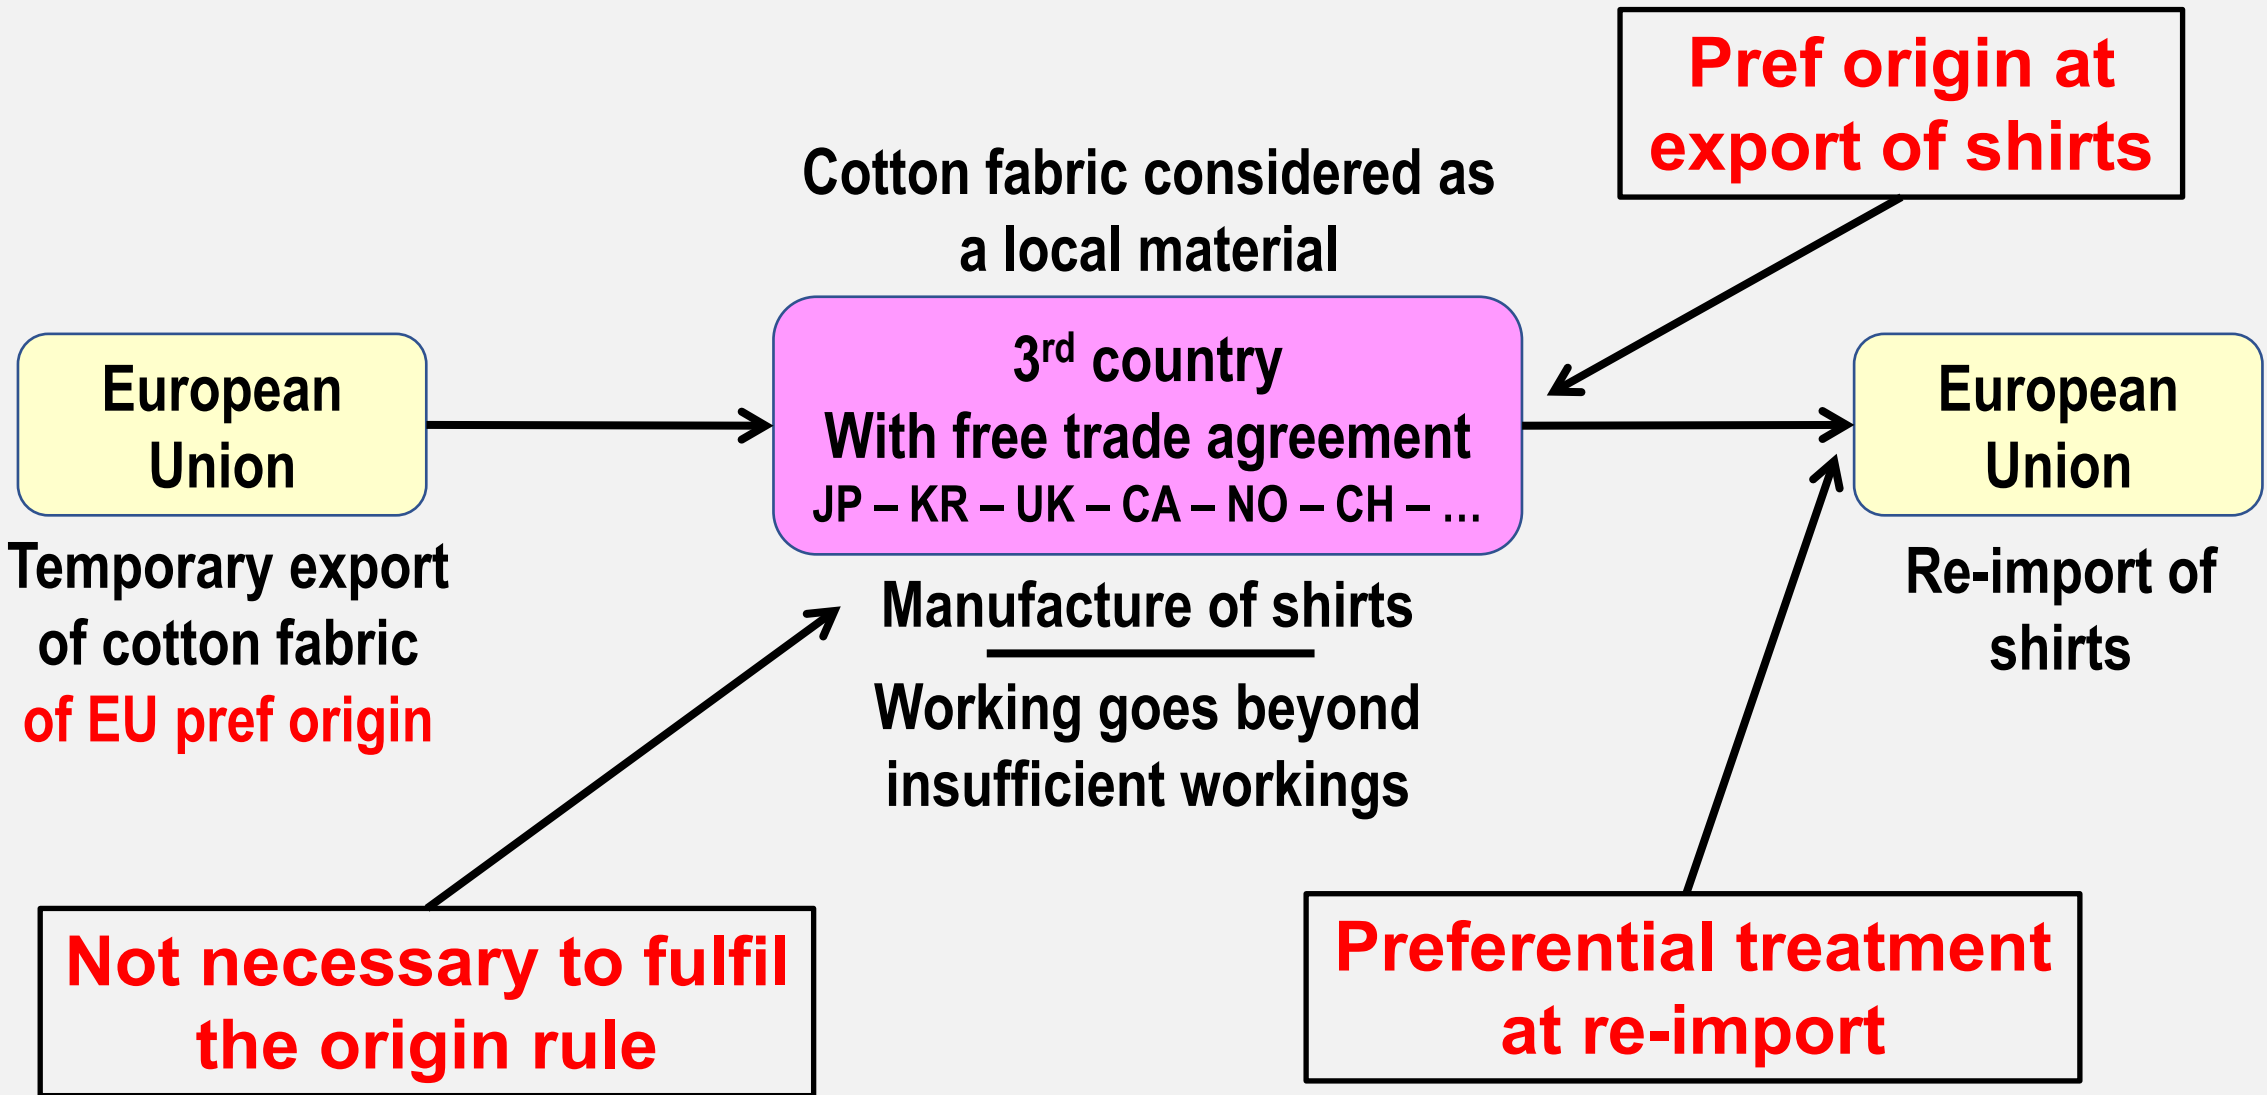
Pref origin at export of shirts

Cotton fabric considered as a local material

European Union

3rd country
With free trade agreement
JP – KR – UK – CA – NO – CH – ...

European Union

Temporary export of cotton fabric of EU pref origin

Manufacture of shirts

Working goes beyond insufficient workings

Re-import of shirts

Not necessary to fulfil the origin rule

Preferential treatment at re-import